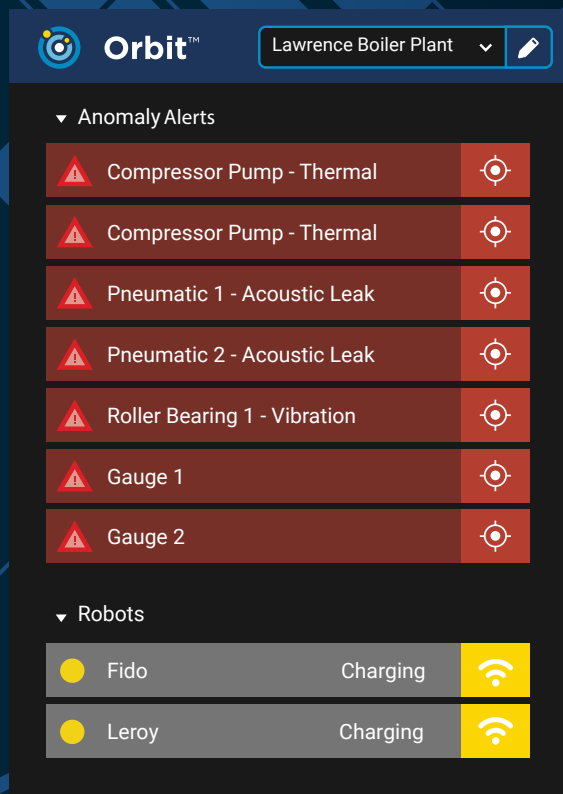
Orbit™

Lawrence Boiler Plant

Anomaly Alerts

Compressor Pump - Thermal

Compressor Pump - Thermal

Pneumatic 1 - Acoustic Leak

Pneumatic 2 - Acoustic Leak

Roller Bearing 1 - Vibration

Gauge 1

Gauge 2

Robots

Fido Charging

Leroy Charging